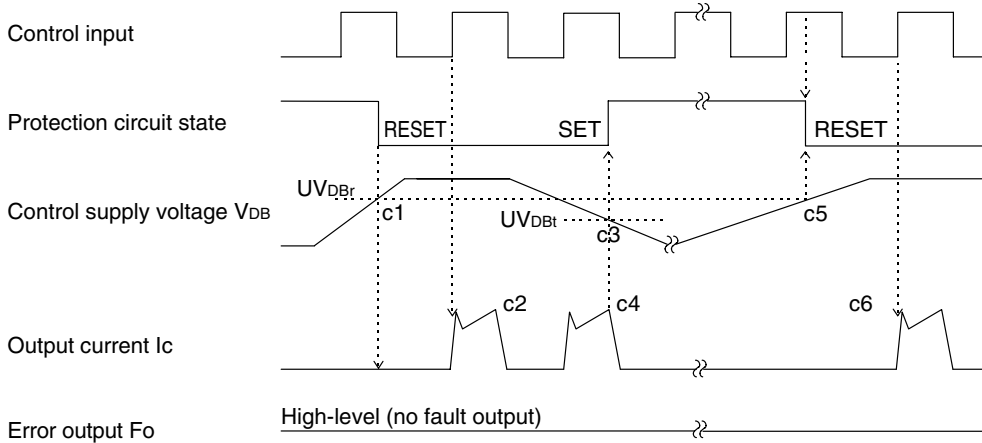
Control input

Protection circuit state

RESET

SET

RESET

$UV_{DBr}$

Control supply voltage $V_{DB}$

c1

$UV_{DBt}$

c3

c5

c2

c4

c6

Output current Ic

Error output Fo

High-level (no fault output)